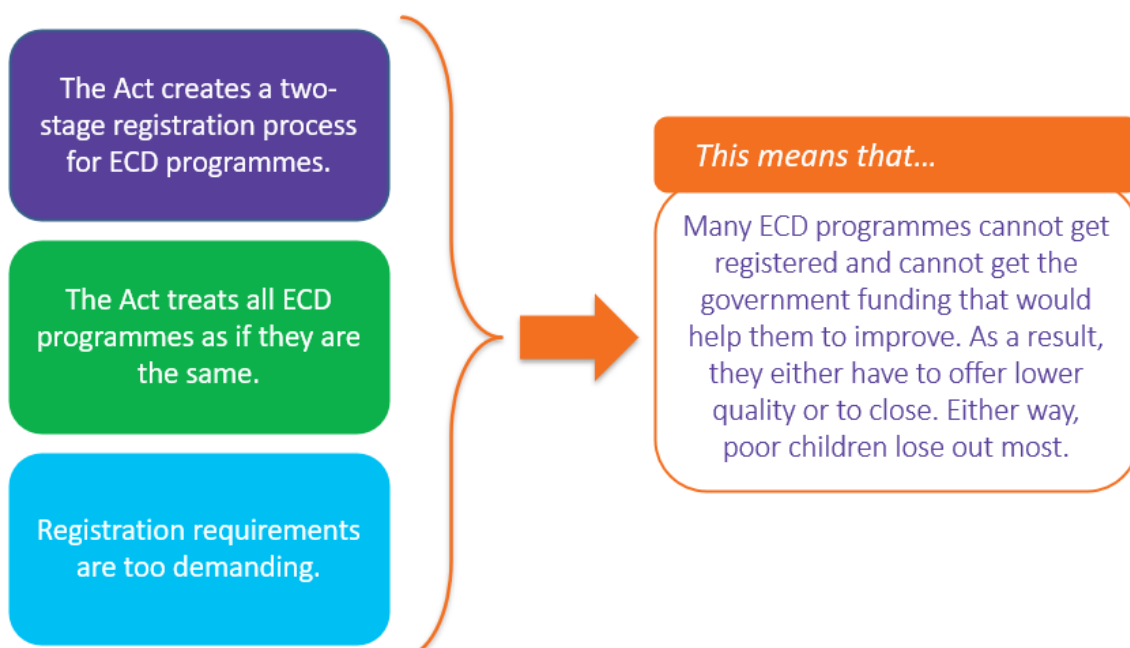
The Act creates a two-stage registration process for ECD programmes.

The Act treats all ECD programmes as if they are the same.

Registration requirements are too demanding.

This means that...

Many ECD programmes cannot get registered and cannot get the government funding that would help them to improve. As a result, they either have to offer lower quality or to close. Either way, poor children lose out most.